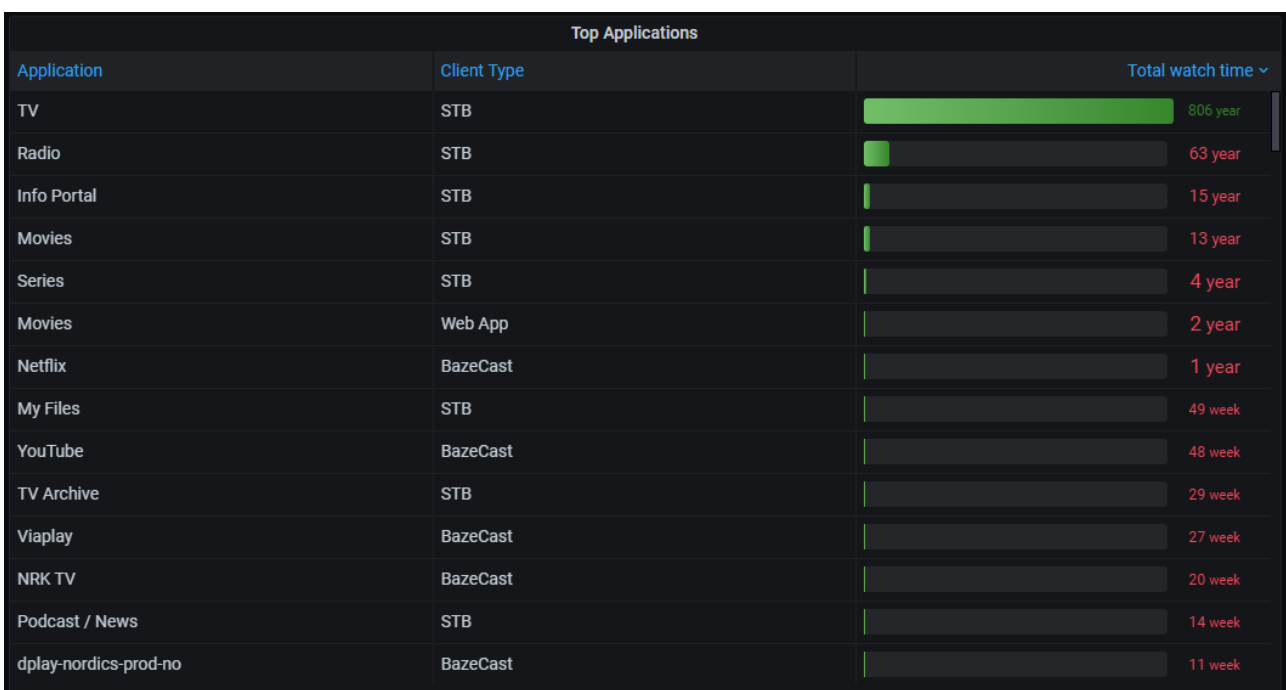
Top Applications

| Application | Client Type | Total watch time |
|---|---|---|
| TV | STB | 806 year |
| Radio | STB | 63 year |
| Info Portal | STB | 15 year |
| Movies | STB | 13 year |
| Series | STB | 4 year |
| Movies | Web App | 2 year |
| Netflix | BazeCast | 1 year |
| My Files | STB | 49 week |
| YouTube | BazeCast | 48 week |
| TV Archive | STB | 29 week |
| Viaplay | BazeCast | 27 week |
| NRK TV | BazeCast | 20 week |
| Podcast / News | STB | 14 week |
| dplay-nordics-prod-no | BazeCast | 11 week |